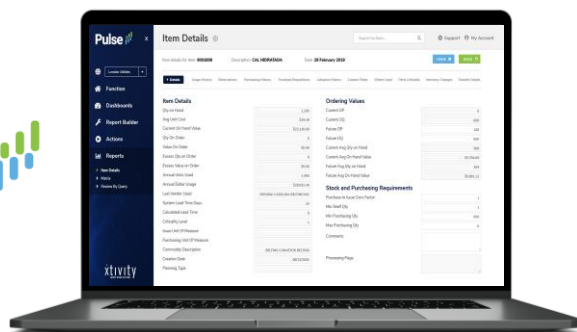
Pulse

Function

Dashboards

Report Builder

Actions

Reports

Item Details

Matrix

Review By Query

xtivity

Item Details

Search for...

Support

My Account

Item details for item: 0004808

Description: CAL HIDRATADA

Date: 28 February 2019

Item Details

Qty on Hand

Avg Unit Cost

Current On Hand Value

Qty On Order

Value On Order

Excess Qty on Order

Excess Value on Order

Annual Units Used

Annual Dollar Usage

Last Vendor Used

System Lead Time Days

Calculated Lead Time

Criticality Level

Issue Unit Of Measure

Purchasing Unit Of Measure

Commodity Description

Creation Date

Planning Type

Ordering Values

Current OP

Current OQ

Future OP

Future OQ

Current Avg Qty on Hand

Current Avg On Hand Value

Future Avg Qty on Hand

Future Avg On Hand Value

Stock and Purchasing Requirements

Purchase to Issue Conv Factor

Min Shelf Qty

Min Purchasing Qty

Max Purchasing Qty

Comments

Processing Flags